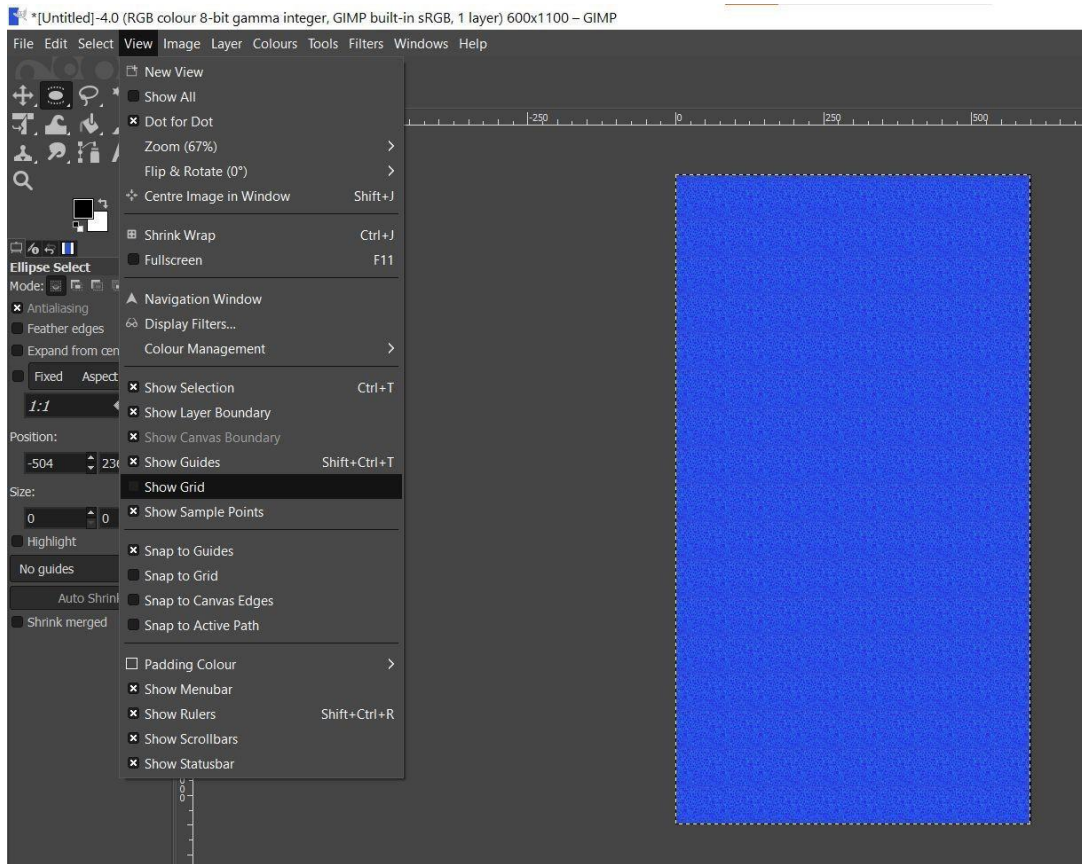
*[Untitled]-4.0 (RGB colour 8-bit gamma integer, GIMP built-in sRGB, 1 layer) 600x1100 – GIMP

File Edit Select View Image Layer Colours Tools Filters Windows Help

New View
Show All
Dot for Dot
Zoom (67%)
Flip & Rotate (0°)
Centre Image in Window Shift+J
Shrink Wrap Ctrl+J
Fullscreen F11
Navigation Window
Display Filters...
Colour Management
Show Selection Ctrl+T
Show Layer Boundary
Show Canvas Boundary
Show Guides Shift+Ctrl+T
Show Grid
Show Sample Points
Snap to Guides
Snap to Grid
Snap to Canvas Edges
Snap to Active Path
Padding Colour
Show Menubar
Show Rulers Shift+Ctrl+R
Show Scrollbars
Show Statusbar

-250 0 250 500

Ellipse Select
Mode:
Antialiasing
Feather edges
Expand from cen
Fixed Aspect
1:1
Position:
-504 23
Size:
0 0
Highlight
No guides
Auto Shrink
Shrink merged